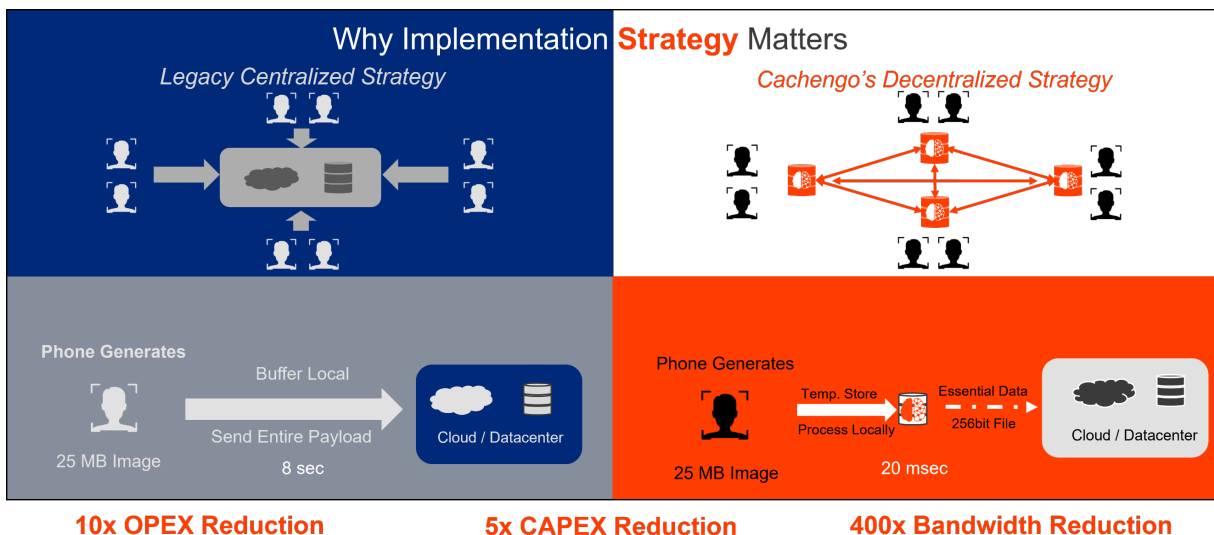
Why Implementation Strategy Matters

Legacy Centralized Strategy

Cachengo's Decentralized Strategy

Phone Generates

25 MB Image

Buffer Local

Send Entire Payload

8 sec

Cloud / Datacenter

Phone Generates

25 MB Image

Temp. Store

Process Locally

Essential Data

256bit File

20 msec

Cloud / Datacenter

10x OPEX Reduction

5x CAPEX Reduction

400x Bandwidth Reduction